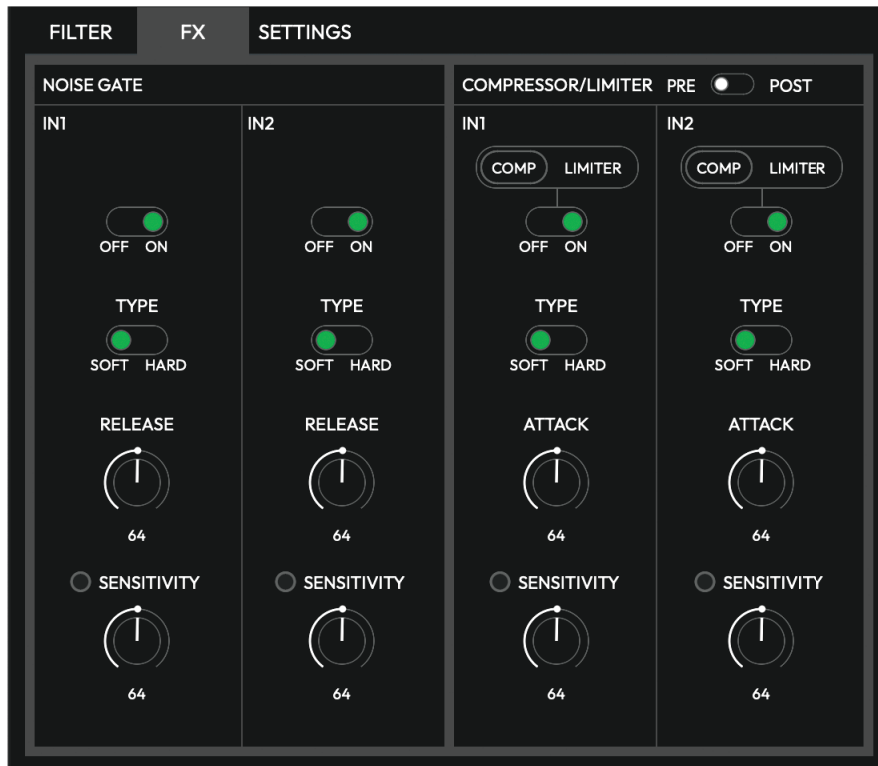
FILTER FX SETTINGS

NOISE GATE

IN1

OFF ON

TYPE

SOFT HARD

RELEASE

64

SENSITIVITY

64

IN2

OFF ON

TYPE

SOFT HARD

RELEASE

64

SENSITIVITY

64

COMPRESSOR/LIMITER PRE POST

IN1

COMP LIMITER

OFF ON

TYPE

SOFT HARD

ATTACK

64

SENSITIVITY

64

IN2

COMP LIMITER

OFF ON

TYPE

SOFT HARD

ATTACK

64

SENSITIVITY

64